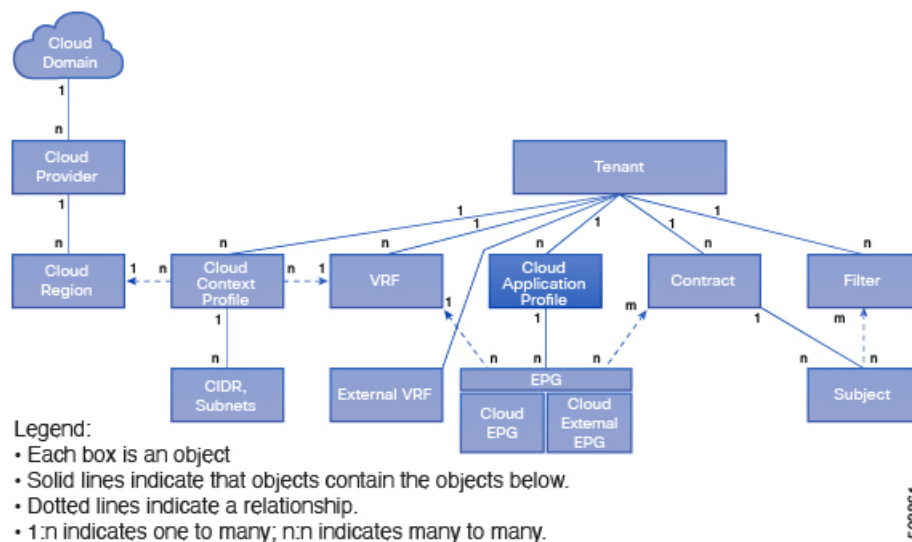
Cloud Domain

1

n

Cloud Provider

1

n

Cloud Region

1 n

Cloud Context Profile

n 1

VRF

Tenant

1
1
1
1
1

n
n
n
n
n

Cloud Application Profile

Contract

Filter

1

n

CIDR, Subnets

External VRF

1

n

1

n

EPG

n

m

Cloud EPG

Cloud External EPG

1

n

m

n

Subject

Legend:
• Each box is an object
• Solid lines indicate that objects contain the objects below.
• Dotted lines indicate a relationship.
• 1:n indicates one to many; n:n indicates many to many.

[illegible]